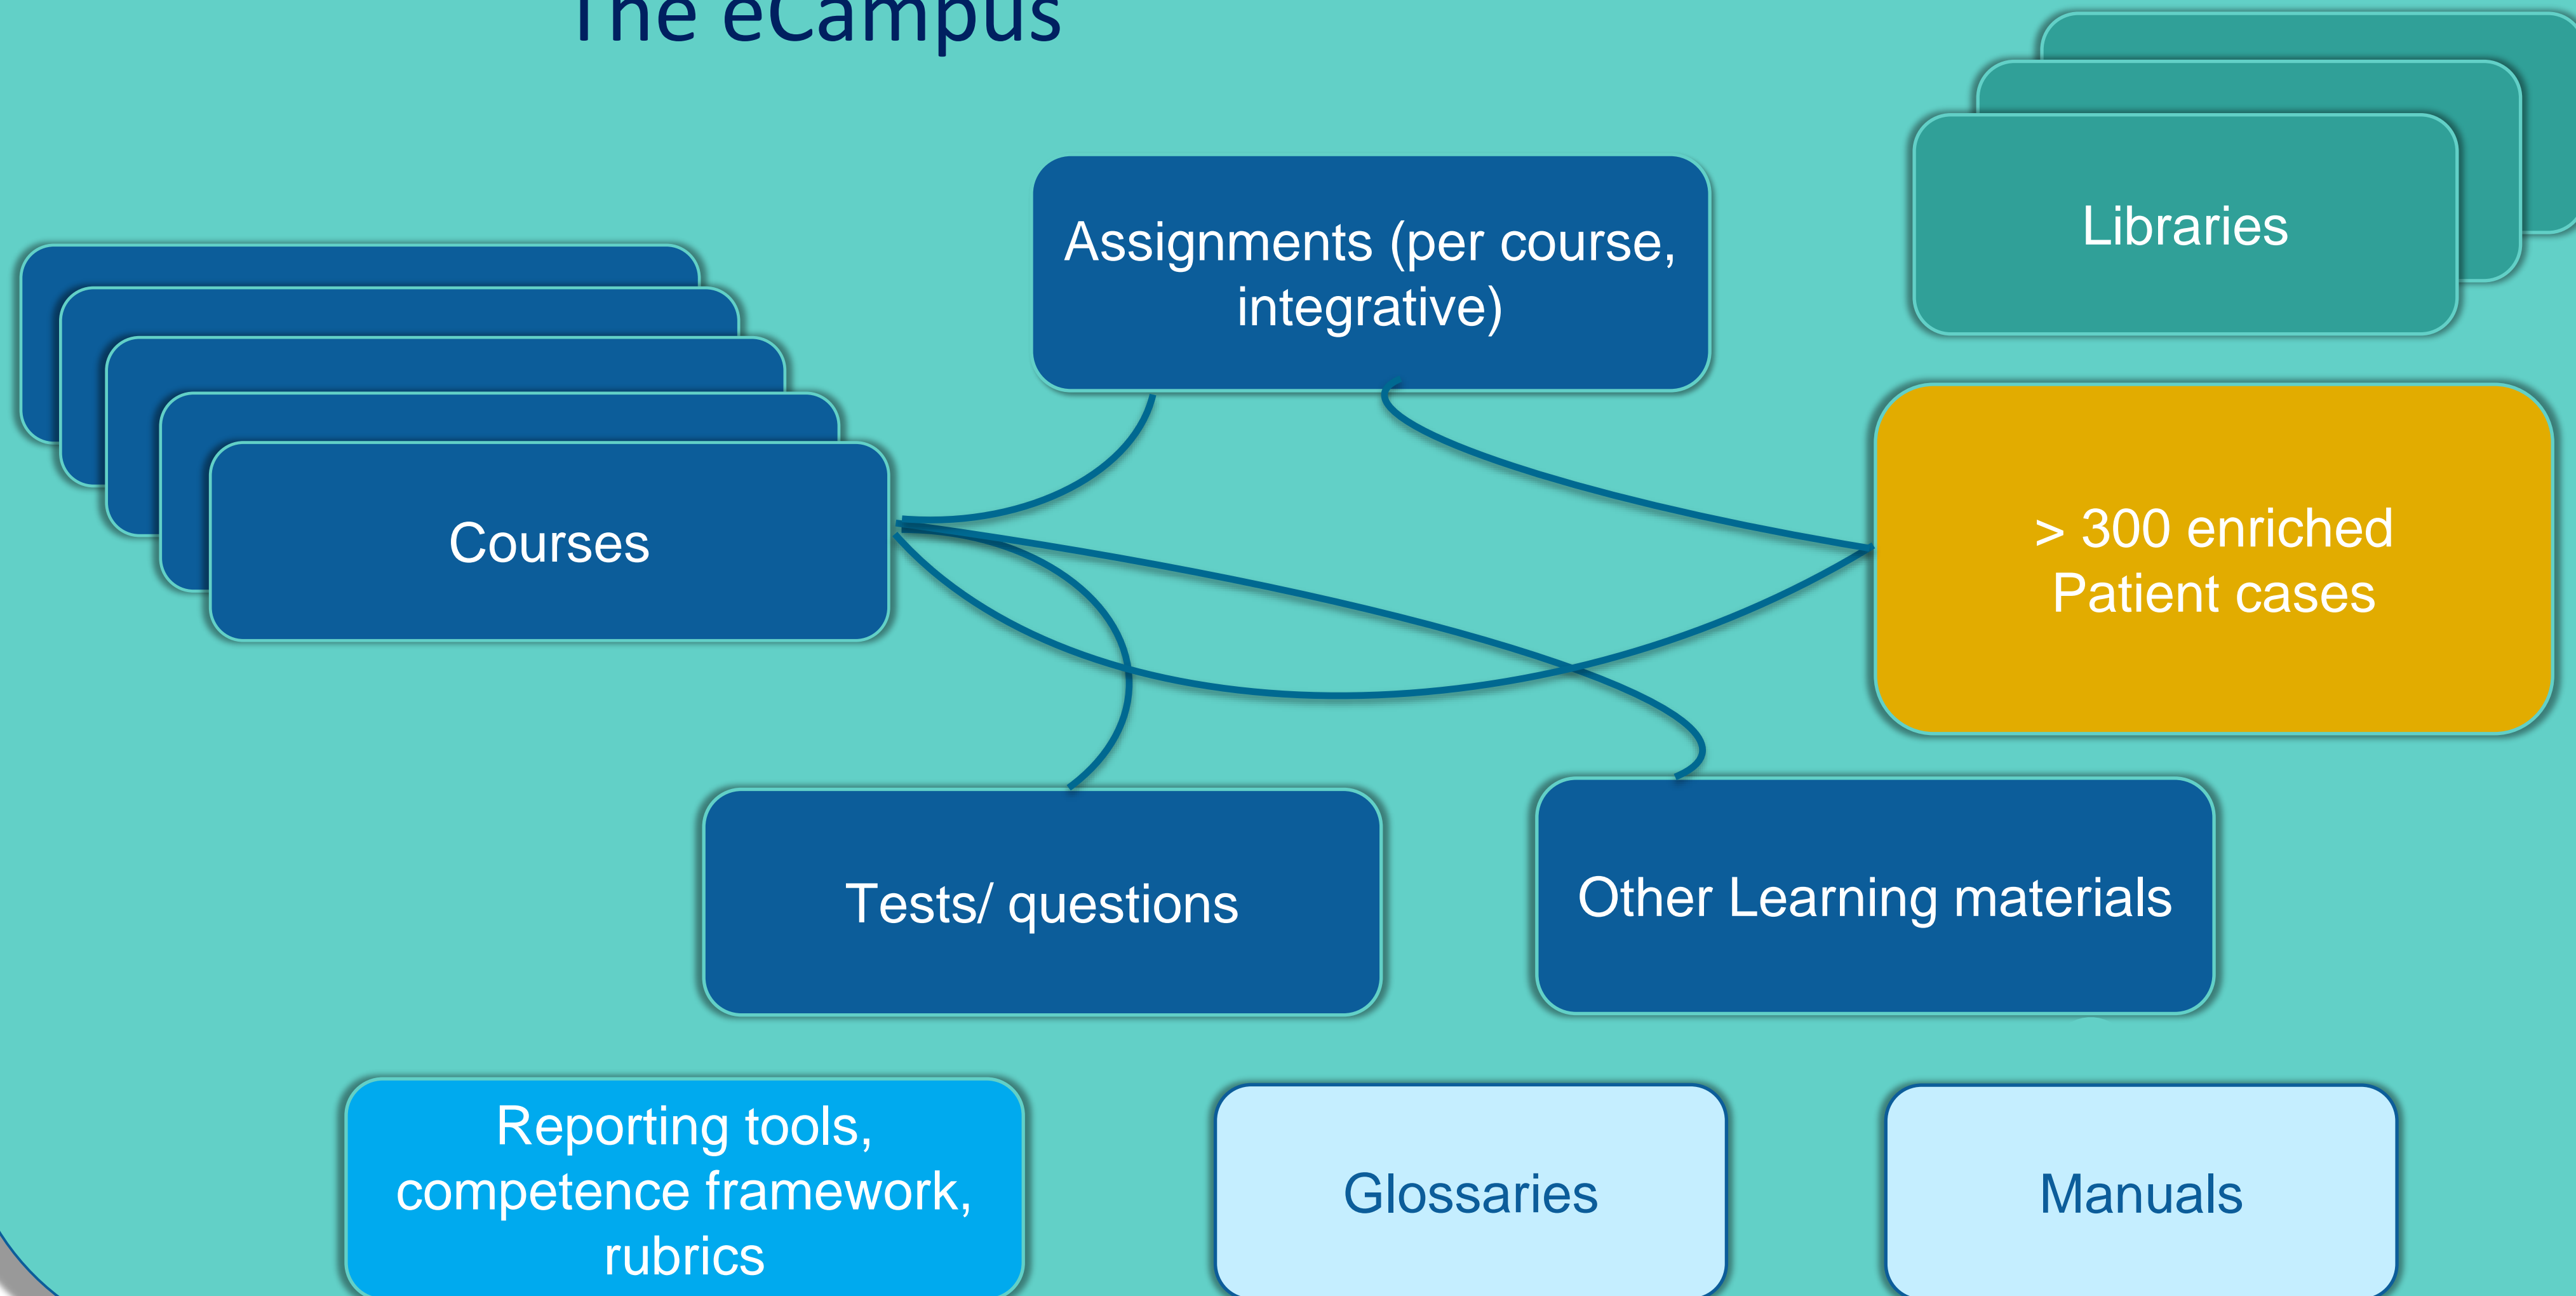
The eCampus

Assignments (per course, integrative)

Libraries

Courses

> 300 enriched Patient cases

Tests/ questions

Other Learning materials

Reporting tools, competence framework, rubrics

Glossaries

Manuals